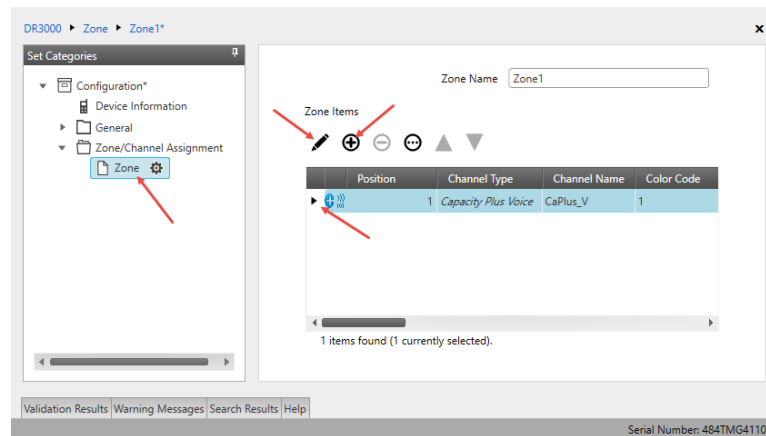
DR3000 ▸ Zone ▸ Zone1*

×

Set Categories

Configuration*

Device Information

General

Zone/Channel Assignment

Zone

Zone Name Zone1

Zone Items

| | Position | Channel Type | Channel Name | Color Code |
|---|---|---|---|---|
| | 1 | Capacity Plus Voice | CaPlus_V | 1 |

1 items found (1 currently selected).

Validation Results | Warning Messages | Search Results | Help

Serial Number: 484TMG4110